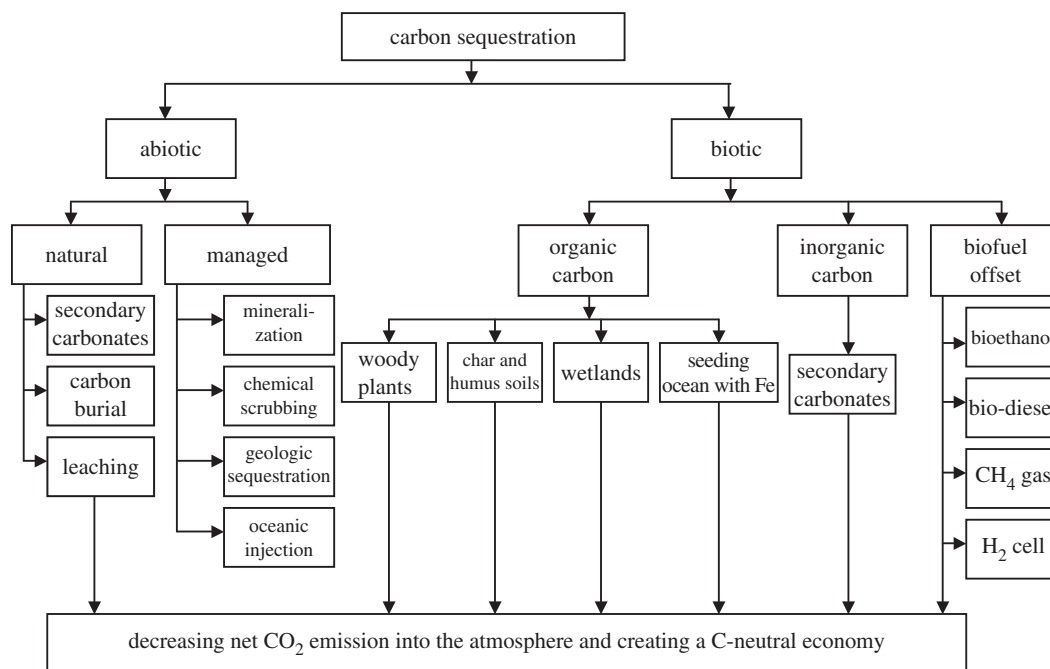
carbon sequestration

abiotic

biotic

natural

managed

organic carbon

inorganic carbon

biofuel offset

secondary carbonates

carbon burial

leaching

mineralization

chemical scrubbing

geologic sequestration

oceanic injection

woody plants

char and humus soils

wetlands

seeding ocean with Fe

secondary carbonates

bioethano

bio-diese

$CH_4$ gas

$H_2$ cell

decreasing net $CO_2$ emission into the atmosphere and creating a C-neutral economy